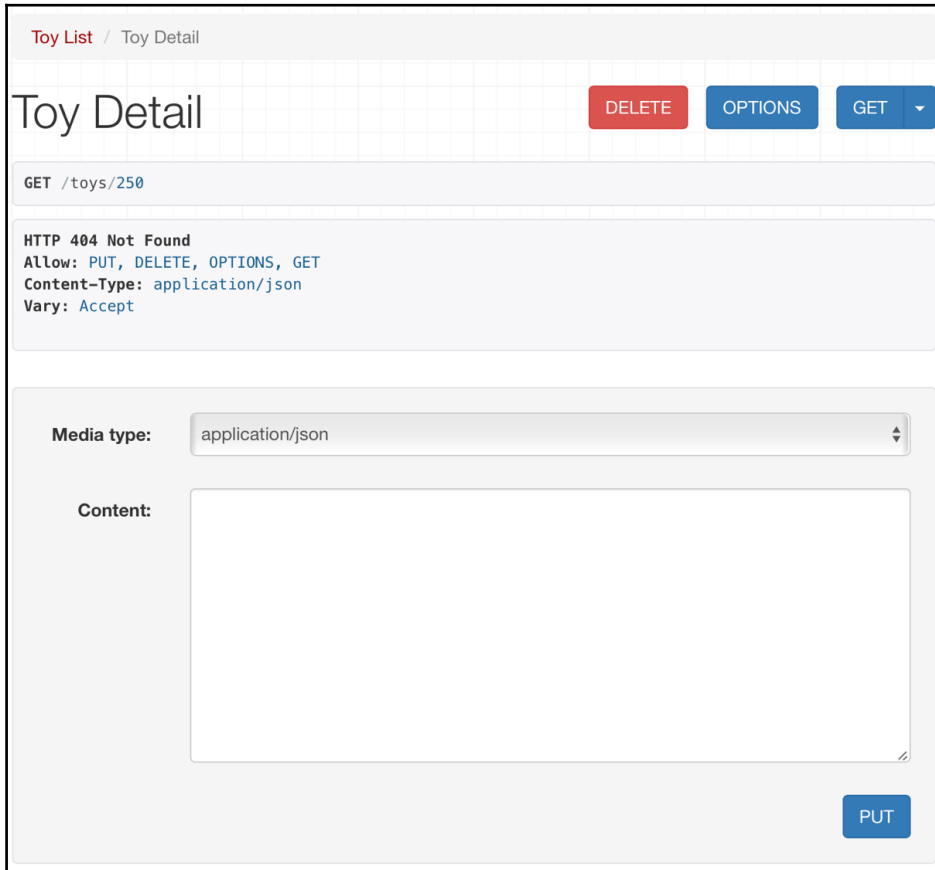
Toy List / Toy Detail

Toy Detail

DELETE OPTIONS GET

GET /toys/250

HTTP 404 Not Found
Allow: PUT, DELETE, OPTIONS, GET
Content-Type: application/json
Vary: Accept

Media type: application/json

Content:

PUT